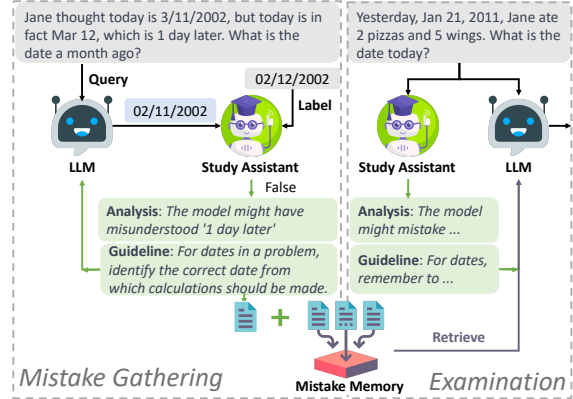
Jane thought today is 3/11/2002, but today is in fact Mar 12, which is 1 day later. What is the date a month ago?

Query

02/12/2002

Label

02/11/2002

LLM

Study Assistant

False

Analysis: The model might have misunderstood '1 day later'

Guideline: For dates in a problem, identify the correct date from which calculations should be made.

Mistake Gathering

Mistake Memory

Yesterday, Jan 21, 2011, Jane ate 2 pizzas and 5 wings. What is the date today?

Study Assistant

LLM

Analysis: The model might mistake ...

Guideline: For dates, remember to ...

Retrieve

Examination